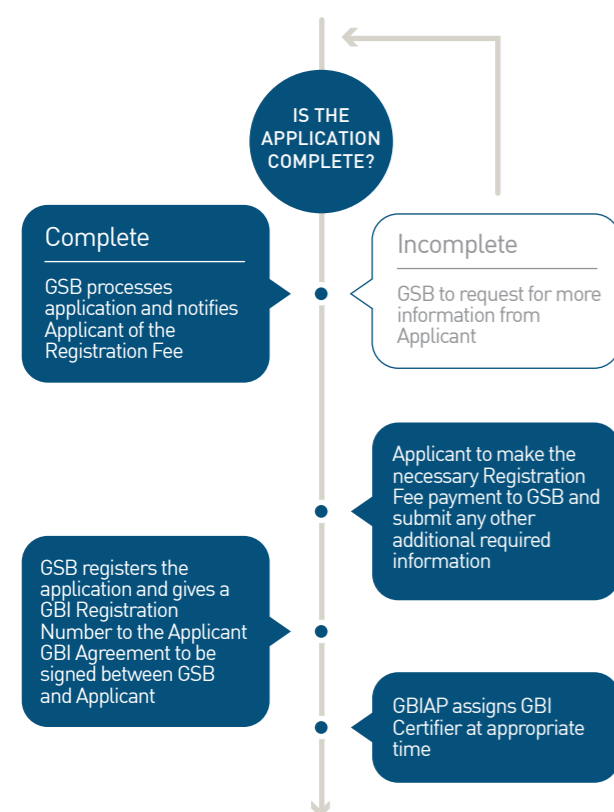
IS THE APPLICATION COMPLETE?

Complete

GSB processes application and notifies Applicant of the Registration Fee

Incomplete

GSB to request for more information from Applicant

Applicant to make the necessary Registration Fee payment to GSB and submit any other additional required information

GSB registers the application and gives a GBI Registration Number to the Applicant GBI Agreement to be signed between GSB and Applicant

GBIAP assigns GBI Certifier at appropriate time